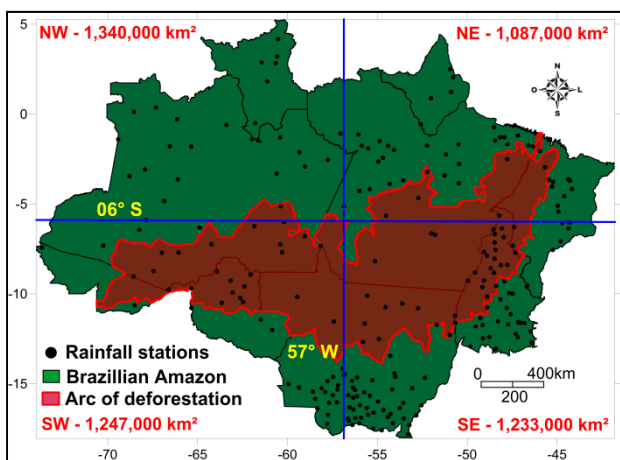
NW - 1,340,000 km²
NE - 1,087,000 km²
N
O
L
S
5
0
-5
-10
-15
06° S
57° W
Rainfall stations
Brazillian Amazon
Arc of deforestation
0
400km
200
SW - 1,247,000 km²
SE - 1,233,000 km²
-70
-65
-60
-55
-50
-45